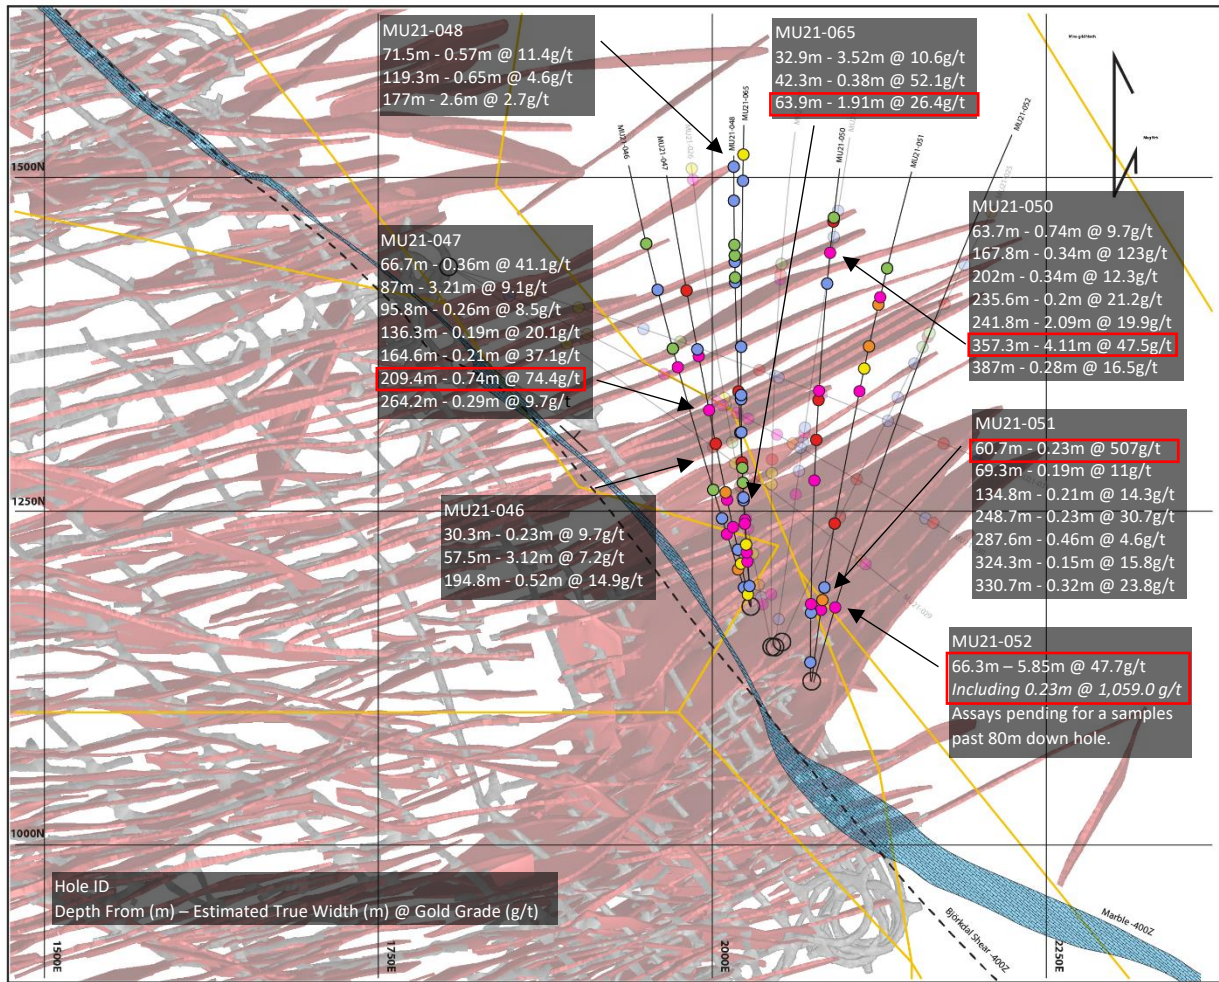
MU21-048
71.5m - 0.57m @ 11.4g/t
119.3m - 0.65m @ 4.6g/t
177m - 2.6m @ 2.7g/t

MU21-065
32.9m - 3.52m @ 10.6g/t
42.3m - 0.38m @ 52.1g/t
63.9m - 1.91m @ 26.4g/t

MU21-046
MU21-047
MU21-048
MU21-065
MU21-050
MU21-051
MU21-052

1500N

MU21-050
63.7m - 0.74m @ 9.7g/t
167.8m - 0.34m @ 123g/t
202m - 0.34m @ 12.3g/t
235.6m - 0.2m @ 21.2g/t
241.8m - 2.09m @ 19.9g/t
357.3m - 4.11m @ 47.5g/t
387m - 0.28m @ 16.5g/t

MU21-047
66.7m - 0.36m @ 41.1g/t
87m - 3.21m @ 9.1g/t
95.8m - 0.26m @ 8.5g/t
136.3m - 0.19m @ 20.1g/t
164.6m - 0.21m @ 37.1g/t
209.4m - 0.74m @ 74.4g/t
264.2m - 0.29m @ 9.7g/t

MU21-051
60.7m - 0.23m @ 507g/t
69.3m - 0.19m @ 11g/t
134.8m - 0.21m @ 14.3g/t
248.7m - 0.23m @ 30.7g/t
287.6m - 0.46m @ 4.6g/t
324.3m - 0.15m @ 15.8g/t
330.7m - 0.32m @ 23.8g/t

1250N

MU21-046
30.3m - 0.23m @ 9.7g/t
57.5m - 3.12m @ 7.2g/t
194.8m - 0.52m @ 14.9g/t

MU21-052
66.3m – 5.85m @ 47.7g/t
Including 0.23m @ 1,059.0 g/t
Assays pending for a samples past 80m down hole.

1000N

Hole ID
Depth From (m) – Estimated True Width (m) @ Gold Grade (g/t)

Björkdal Shear -400Z
Marble -400Z

1500E
1750E
2000E
2250E